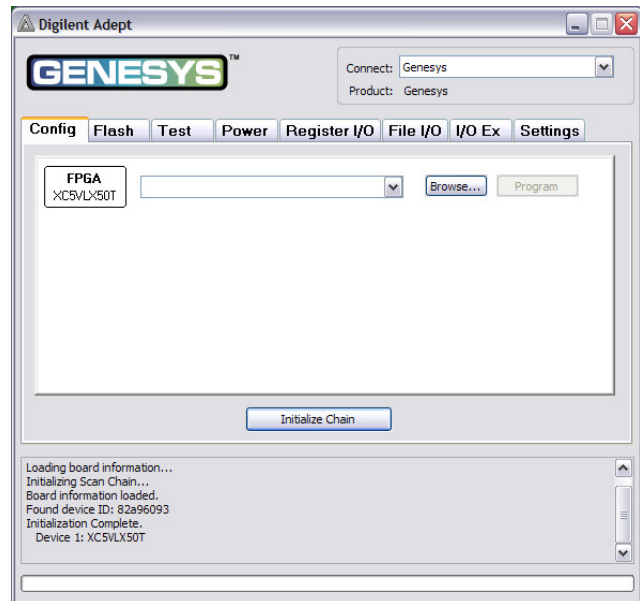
Digilent Adept

GENESYS™

Connect: Genesys
Product: Genesys

Config | Flash | Test | Power | Register I/O | File I/O | I/O Ex | Settings

FPGA
XC5VLX50T

Browse...
Program

Initialize Chain

Loading board information...
Initializing Scan Chain...
Board information loaded.
Found device ID: 82a96093
Initialization Complete.
Device 1: XC5VLX50T